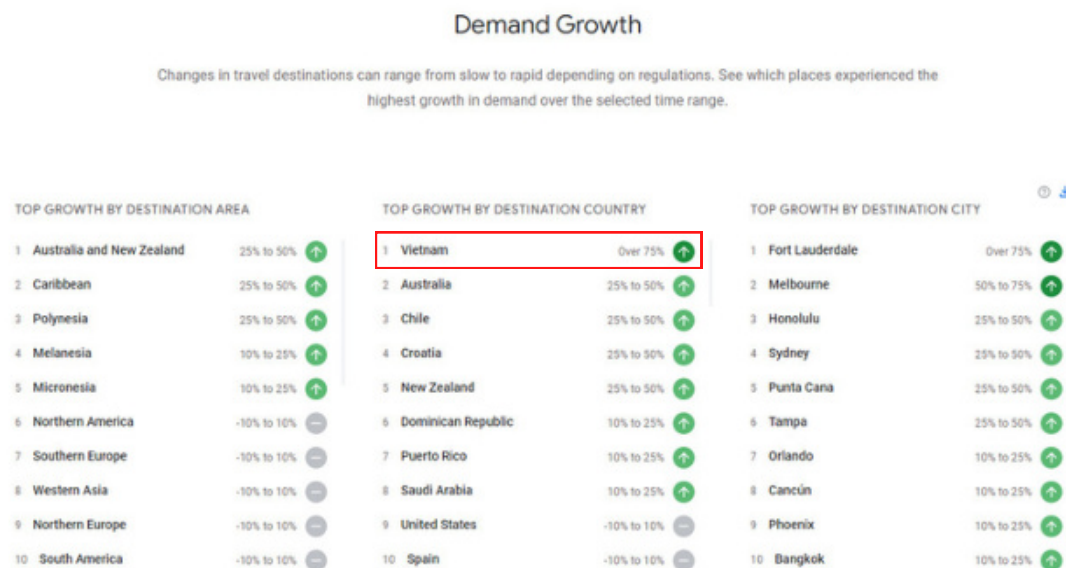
Demand Growth

Changes in travel destinations can range from slow to rapid depending on regulations. See which places experienced the highest growth in demand over the selected time range.

TOP GROWTH BY DESTINATION AREA

| | | |
|---|---|---|
| 1 | Australia and New Zealand | 25% to 50% |
| 2 | Caribbean | 25% to 50% |
| 3 | Polynesia | 25% to 50% |
| 4 | Melanesia | 10% to 25% |
| 5 | Micronesia | 10% to 25% |
| 6 | Northern America | -10% to 10% |
| 7 | Southern Europe | -10% to 10% |
| 8 | Western Asia | -10% to 10% |
| 9 | Northern Europe | -10% to 10% |
| 10 | South America | -10% to 10% |

TOP GROWTH BY DESTINATION COUNTRY

| | | |
|---|---|---|
| 1 | Vietnam | Over 75% |
| 2 | Australia | 25% to 50% |
| 3 | Chile | 25% to 50% |
| 4 | Croatia | 25% to 50% |
| 5 | New Zealand | 25% to 50% |
| 6 | Dominican Republic | 10% to 25% |
| 7 | Puerto Rico | 10% to 25% |
| 8 | Saudi Arabia | 10% to 25% |
| 9 | United States | -10% to 10% |
| 10 | Spain | -10% to 10% |

TOP GROWTH BY DESTINATION CITY

| | | |
|---|---|---|
| 1 | Fort Lauderdale | Over 75% |
| 2 | Melbourne | 50% to 75% |
| 3 | Honolulu | 25% to 50% |
| 4 | Sydney | 25% to 50% |
| 5 | Punta Cana | 25% to 50% |
| 6 | Tampa | 25% to 50% |
| 7 | Orlando | 10% to 25% |
| 8 | Cancún | 10% to 25% |
| 9 | Phoenix | 10% to 25% |
| 10 | Bangkok | 10% to 25% |